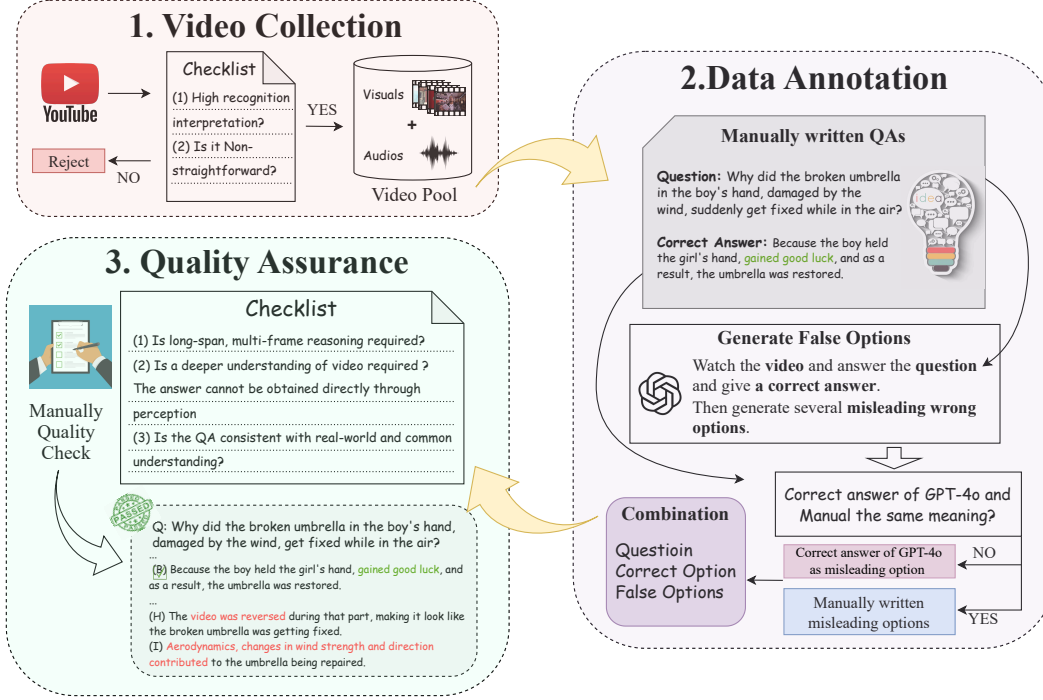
1. Video Collection

YouTube

Checklist
(1) High recognition interpretation?
(2) Is it Non-straightforward?

YES

Visuals
+
Audios

Video Pool

Reject

NO

2.Data Annotation

Manually written QAs

Question: Why did the broken umbrella in the boy's hand, damaged by the wind, suddenly get fixed while in the air?

Correct Answer: Because the boy held the girl's hand, gained good luck, and as a result, the umbrella was restored.

idea

Generate False Options

Watch the video and answer the question and give a correct answer.
Then generate several misleading wrong options.

Correct answer of GPT-4o and Manual the same meaning?

NO

Correct answer of GPT-4o as misleading option

Manually written misleading options

YES

Combination

Questioin
Correct Option
False Options

3. Quality Assurance

Checklist
(1) Is long-span, multi-frame reasoning required?
(2) Is a deeper understanding of video required ? The answer cannot be obtained directly through perception
(3) Is the QA consistent with real-world and common understanding?

Manually Quality Check

PASSED

Q: Why did the broken umbrella in the boy's hand, damaged by the wind, get fixed while in the air?
...
(B) Because the boy held the girl's hand, gained good luck, and as a result, the umbrella was restored.
...
(H) The video was reversed during that part, making it look like the broken umbrella was getting fixed.
(I) Aerodynamics, changes in wind strength and direction contributed to the umbrella being repaired.